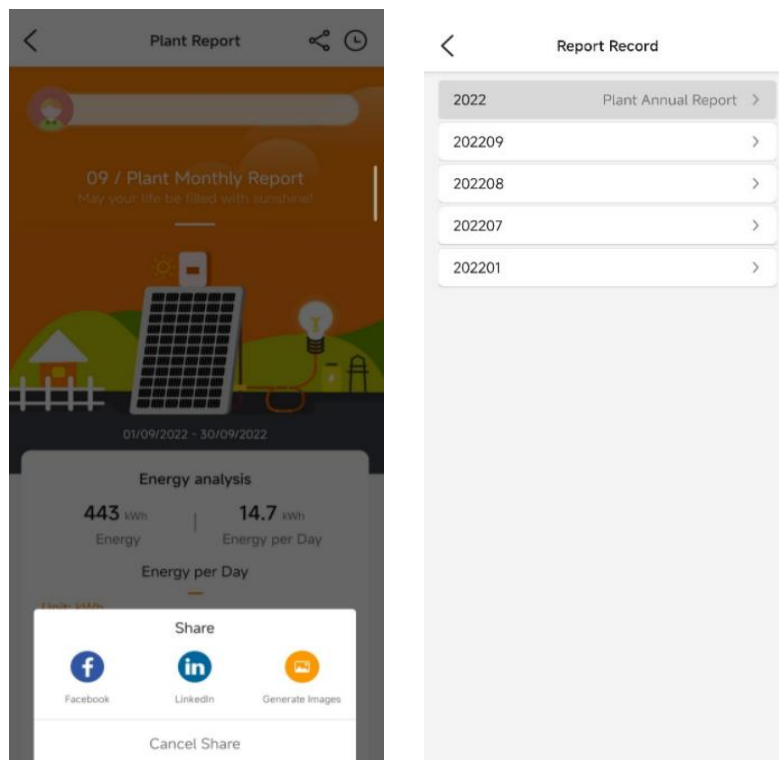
Plant Report

09 / Plant Monthly Report
May your life be filled with sunshine!

01/09/2022 - 30/09/2022

Energy analysis

443 kWh
Energy

14.7 kWh
Energy per Day

Energy per Day

Unit: kWh

Share

Facebook

LinkedIn

Generate Images

Cancel Share

Report Record

2022 Plant Annual Report

202209

202208

202207

202201